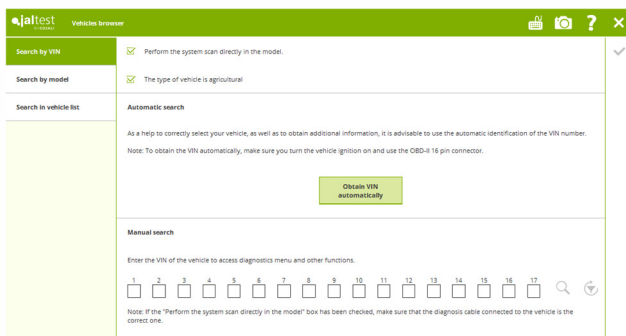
jaltest

Vehicles browser

Search by VIN

Search by model

Search in vehicle list

Perform the system scan directly in the model.

The type of vehicle is agricultural

Automatic search

As a help to correctly select your vehicle, as well as to obtain additional information, it is advisable to use the automatic identification of the VIN number.

Note: To obtain the VIN automatically, make sure you turn the vehicle ignition on and use the OBD-II 16 pin connector.

Obtain VIN automatically

Manual search

Enter the VIN of the vehicle to access diagnostics menu and other functions.

1 2 3 4 5 6 7 8 9 10 11 12 13 14 15 16 17

Note: If the "Perform the system scan directly in the model" box has been checked, make sure that the diagnosis cable connected to the vehicle is the correct one.